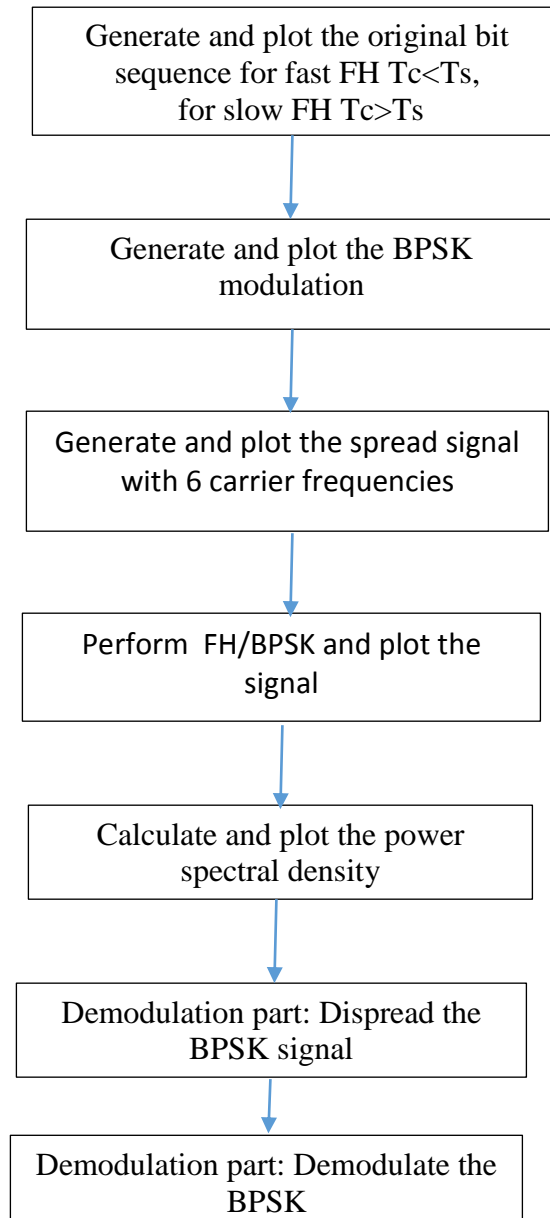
Generate and plot the original bit sequence for fast FH Tc<Ts, for slow FH Tc>Ts

Generate and plot the BPSK modulation

Generate and plot the spread signal with 6 carrier frequencies

Perform FH/BPSK and plot the signal

Calculate and plot the power spectral density

Demodulation part: Dispread the BPSK signal

Demodulation part: Demodulate the BPSK